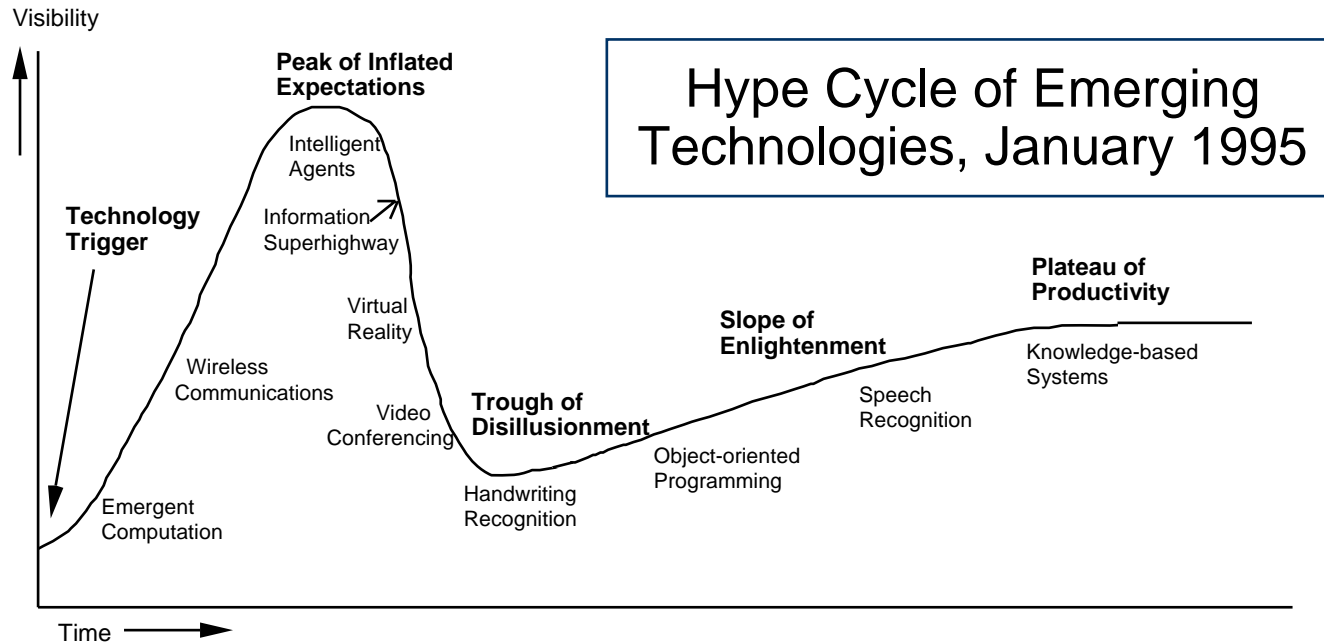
Hype Cycle of Emerging Technologies, January 1995

Visibility

Peak of Inflated Expectations

Intelligent Agents

Information Superhighway

Technology Trigger

Virtual Reality

Wireless Communications

Video Conferencing

Trough of Disillusionment

Slope of Enlightenment

Plateau of Productivity

Knowledge-based Systems

Speech Recognition

Object-oriented Programming

Handwriting Recognition

Emergent Computation

Time